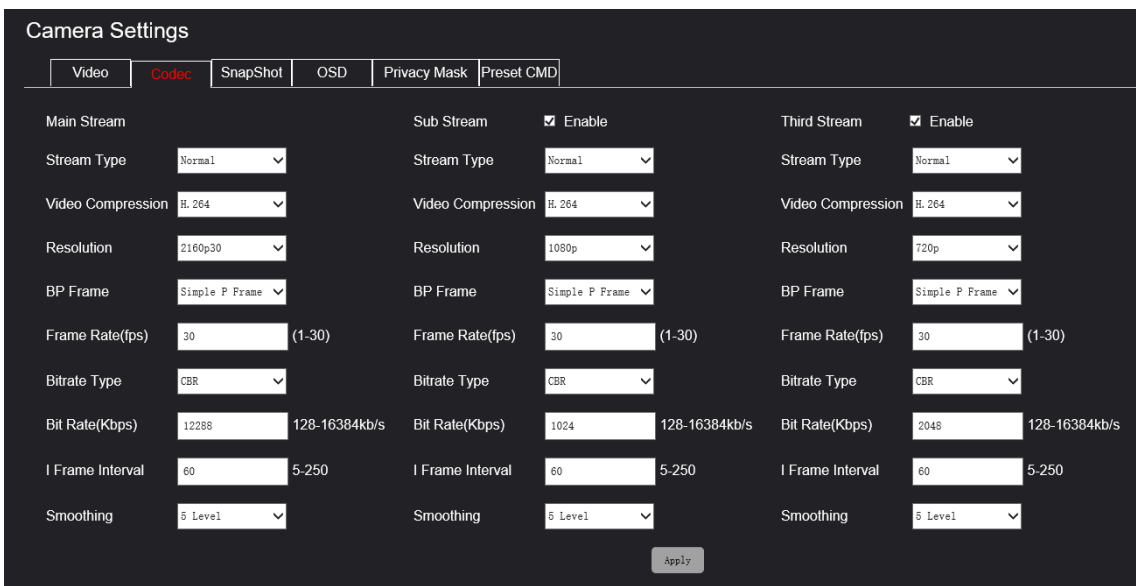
Camera Settings

Video | Codec | SnapShot | OSD | Privacy Mask | Preset CMD

Main Stream

Stream Type Normal

Video Compression H.264

Resolution 2160p30

BP Frame Simple P Frame

Frame Rate(fps) 30 (1-30)

Bitrate Type CBR

Bit Rate(Kbps) 12288 128-16384kb/s

I Frame Interval 60 5-250

Smoothing 5 Level

Sub Stream ☑ Enable

Stream Type Normal

Video Compression H.264

Resolution 1080p

BP Frame Simple P Frame

Frame Rate(fps) 30 (1-30)

Bitrate Type CBR

Bit Rate(Kbps) 1024 128-16384kb/s

I Frame Interval 60 5-250

Smoothing 5 Level

Third Stream ☑ Enable

Stream Type Normal

Video Compression H.264

Resolution 720p

BP Frame Simple P Frame

Frame Rate(fps) 30 (1-30)

Bitrate Type CBR

Bit Rate(Kbps) 2048 128-16384kb/s

I Frame Interval 60 5-250

Smoothing 5 Level

Apply